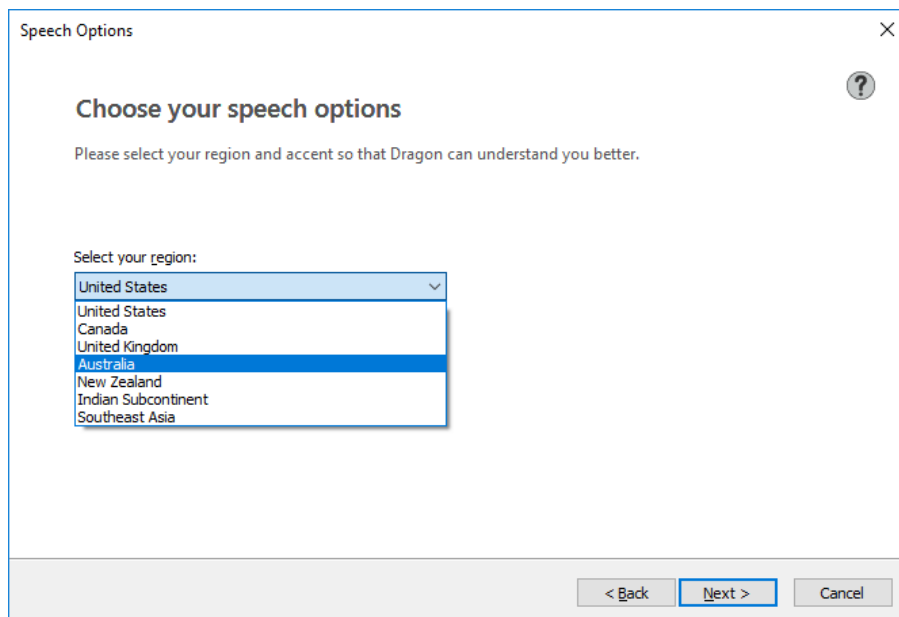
Speech Options

×

?

Choose your speech options

Please select your region and accent so that Dragon can understand you better.

Select your region:

United States

United States
Canada
United Kingdom
Australia
New Zealand
Indian Subcontinent
Southeast Asia

< Back

Next >

Cancel